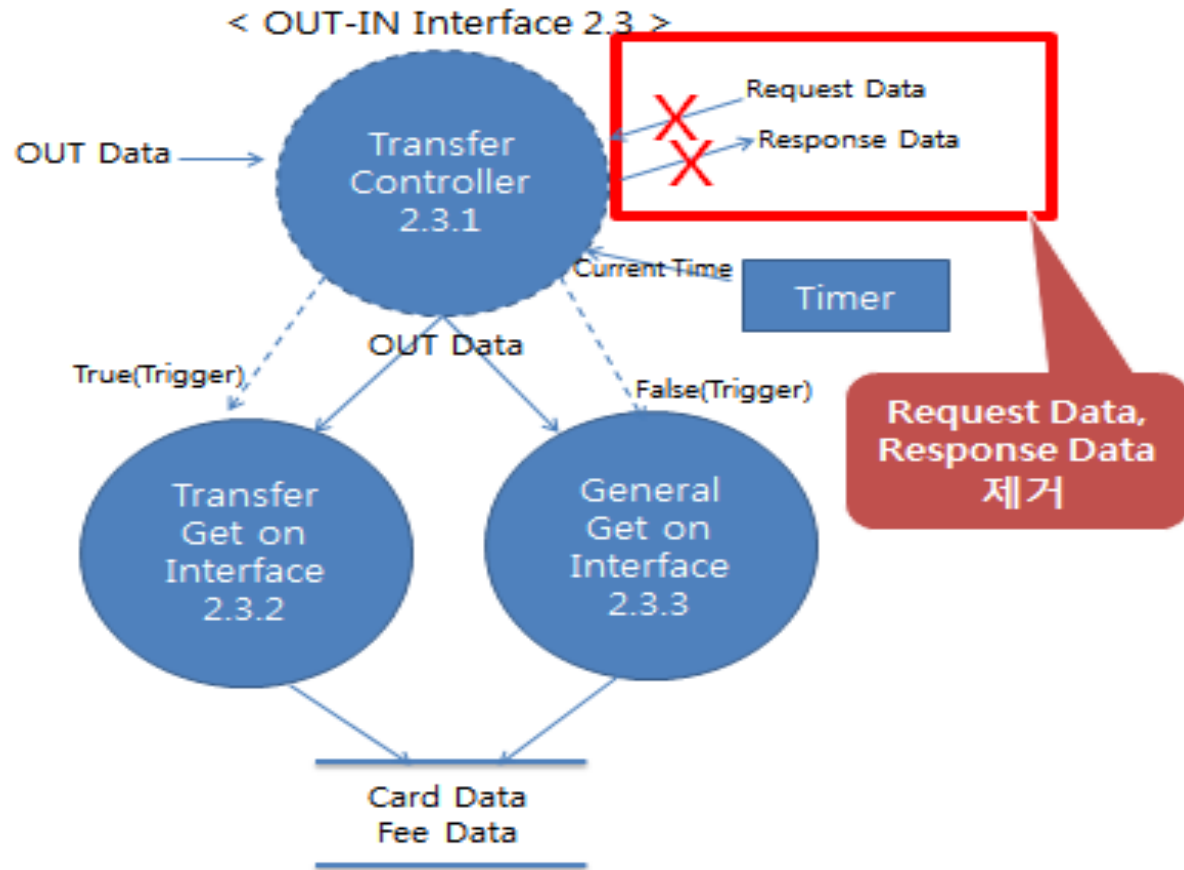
< OUT-IN Interface 2.3 >

OUT Data

Transfer Controller 2.3.1

Request Data

Response Data

Current Time

Timer

OUT Data

True(Trigger)

False(Trigger)

Request Data, Response Data 제거

Transfer Get on Interface 2.3.2

General Get on Interface 2.3.3

Card Data
Fee Data